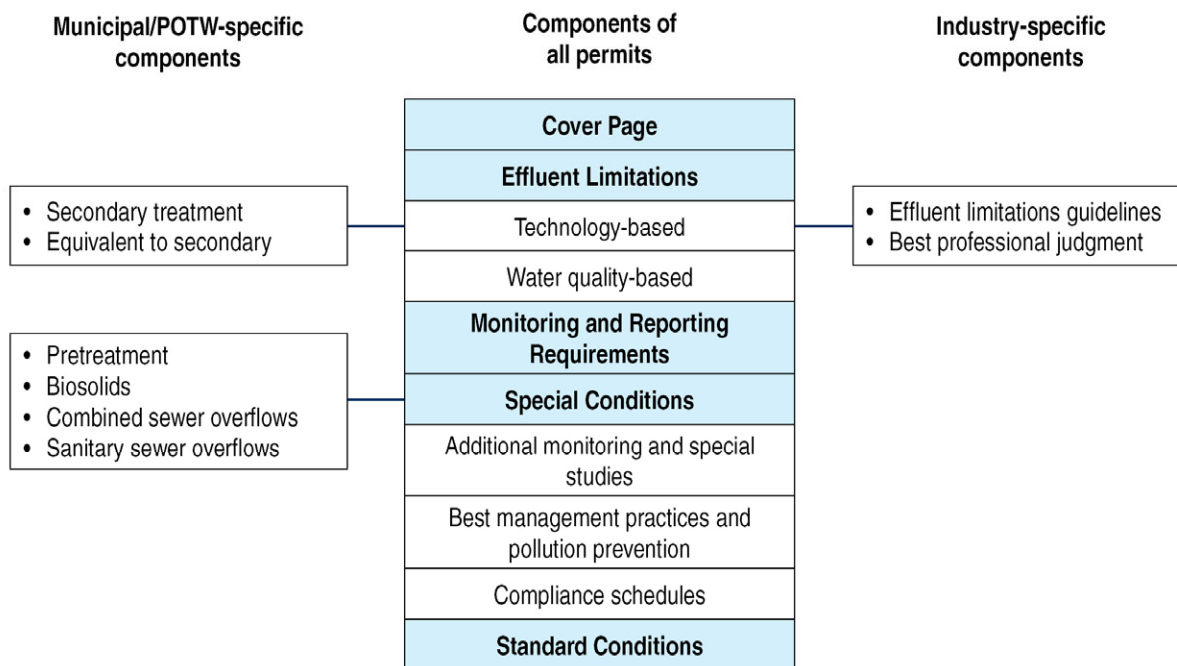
Municipal/POTW-specific components

Components of all permits

Industry-specific components

Cover Page

Effluent Limitations

Technology-based

Water quality-based

Monitoring and Reporting Requirements

Special Conditions

Additional monitoring and special studies

Best management practices and pollution prevention

Compliance schedules

Standard Conditions

• Secondary treatment
• Equivalent to secondary

• Effluent limitations guidelines
• Best professional judgment

• Pretreatment
• Biosolids
• Combined sewer overflows
• Sanitary sewer overflows